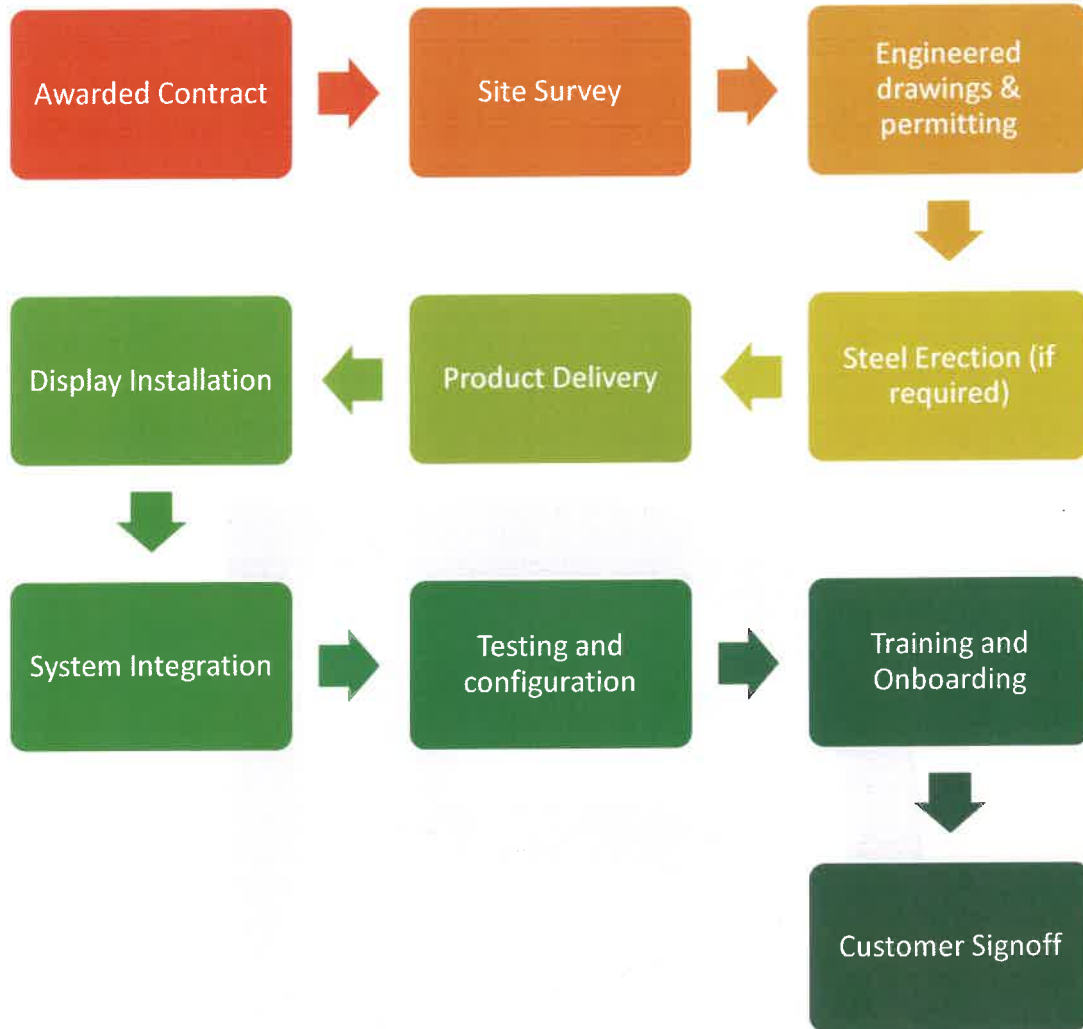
Awarded Contract

Site Survey

Engineered drawings & permitting

Steel Erection (if required)

Product Delivery

Display Installation

System Integration

Testing and configuration

Training and Onboarding

Customer Signoff